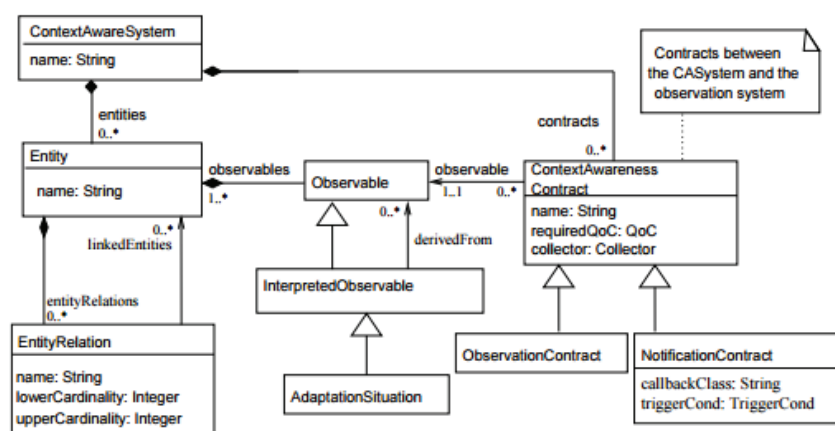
ContextAwareSystem

name: String

entities
0..*

Entity

name: String

0..*
linkedEntities

entityRelations
0..*

EntityRelation

name: String
lowerCardinality: Integer
upperCardinality: Integer

observables
1..*

Observable

0..*

derivedFrom

InterpretedObservable

AdaptationSituation

observable
1..1

0..*

Contracts between the CASystem and the observation system

contracts
0..*

ContextAwareness Contract

name: String
requiredQoC: QoC
collector: Collector

ObservationContract

NotificationContract

callbackClass: String
triggerCond: TriggerCond